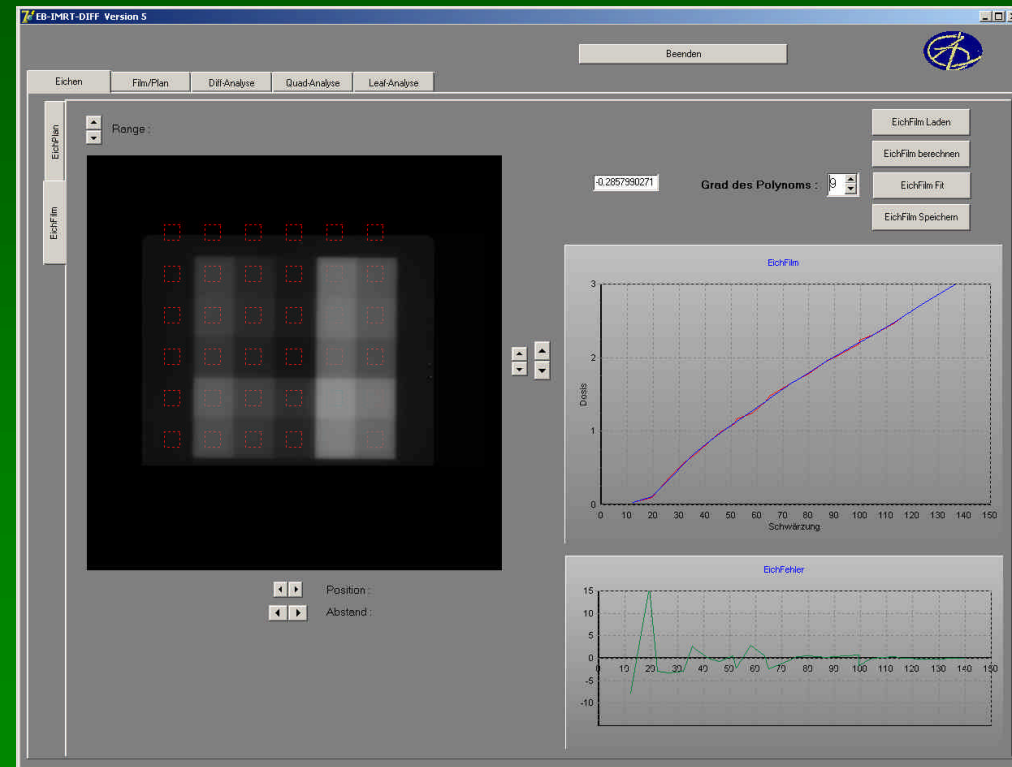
EB-IMRT-DIFF Version 5

Beenden

Eichen | Film/Plan | Diff-Analyse | Quad-Analyse | Leaf-Analyse

EichPlan

EichFilm

Range :

EichFilm Laden

EichFilm berechnen

-0.2857990271

Grad des Polynoms : 9

EichFilm Fit

EichFilm Speichern

EichFilm

3

2

Dosis

1

0

0 10 20 30 40 50 60 70 80 90 100 110 120 130 140 150

Schwärzung

Position :

Abstand :

EichFehler

15

10

5

0

-5

-10

0 10 20 30 40 50 60 70 80 90 100 110 120 130 140 150